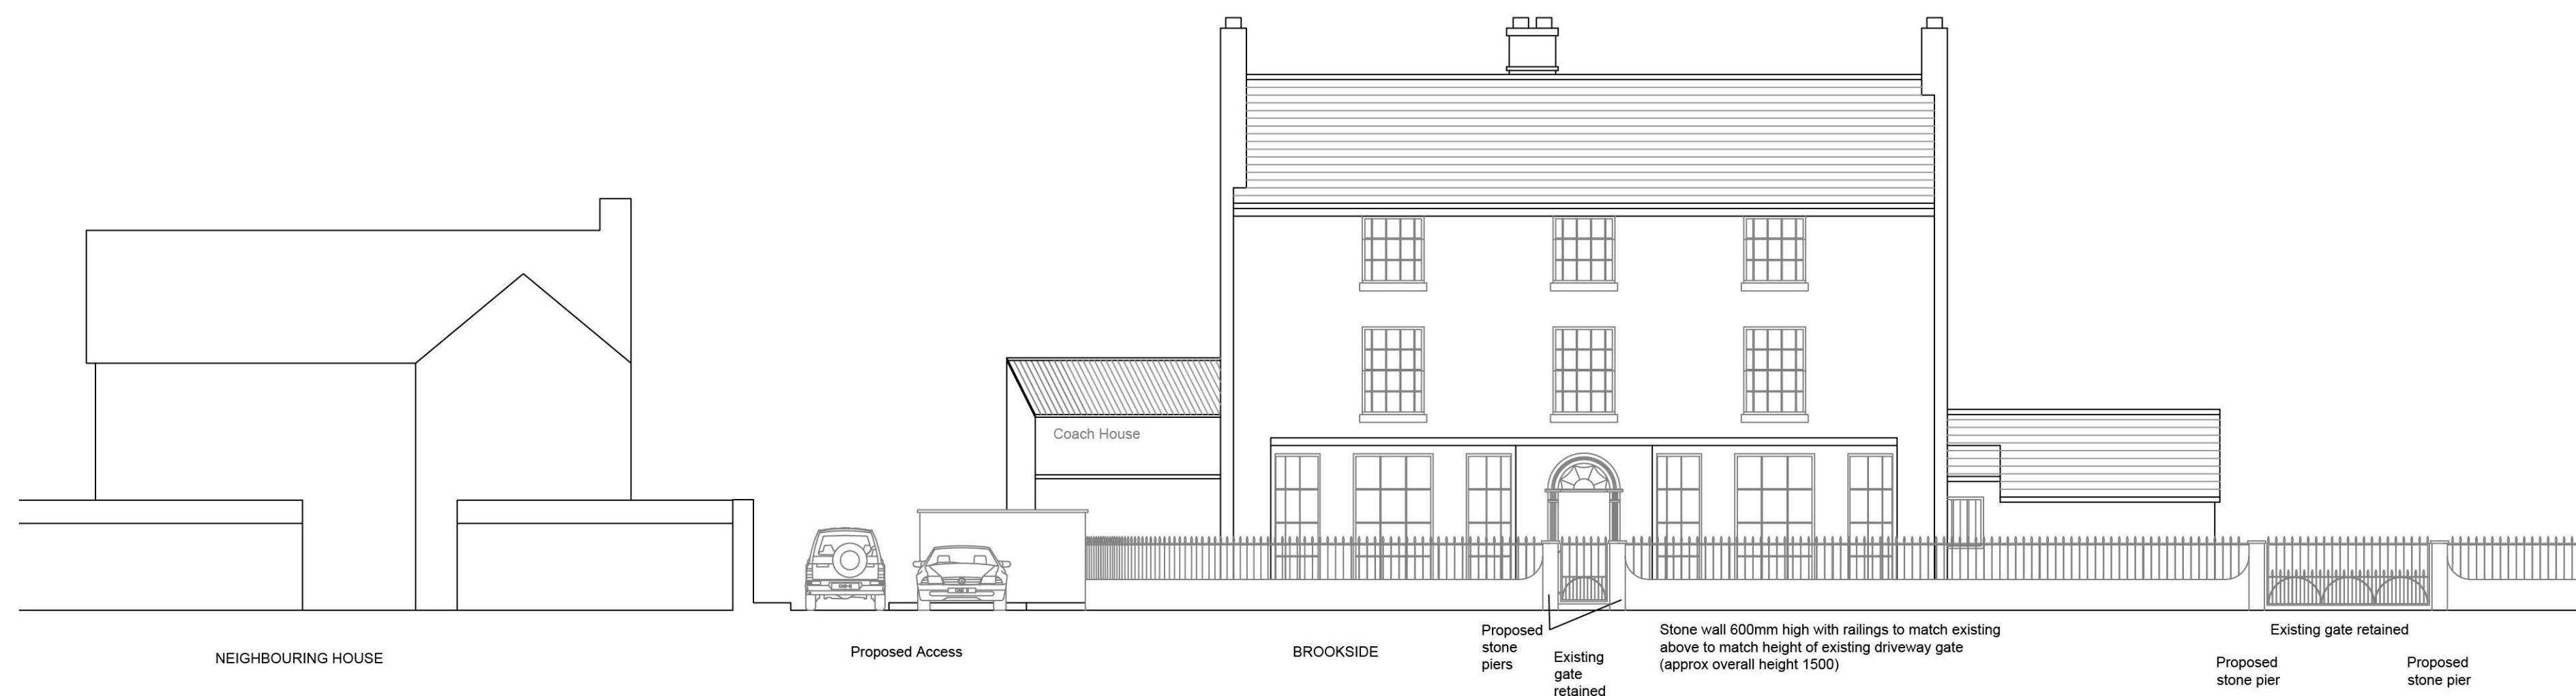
Coach House

NEIGHBOURING HOUSE

Proposed Access

BROOKSIDE

Proposed stone piers

Existing gate retained

Stone wall 600mm high with railings to match existing above to match height of existing driveway gate (approx overall height 1500)

Existing gate retained

Proposed stone pier

Proposed stone pier